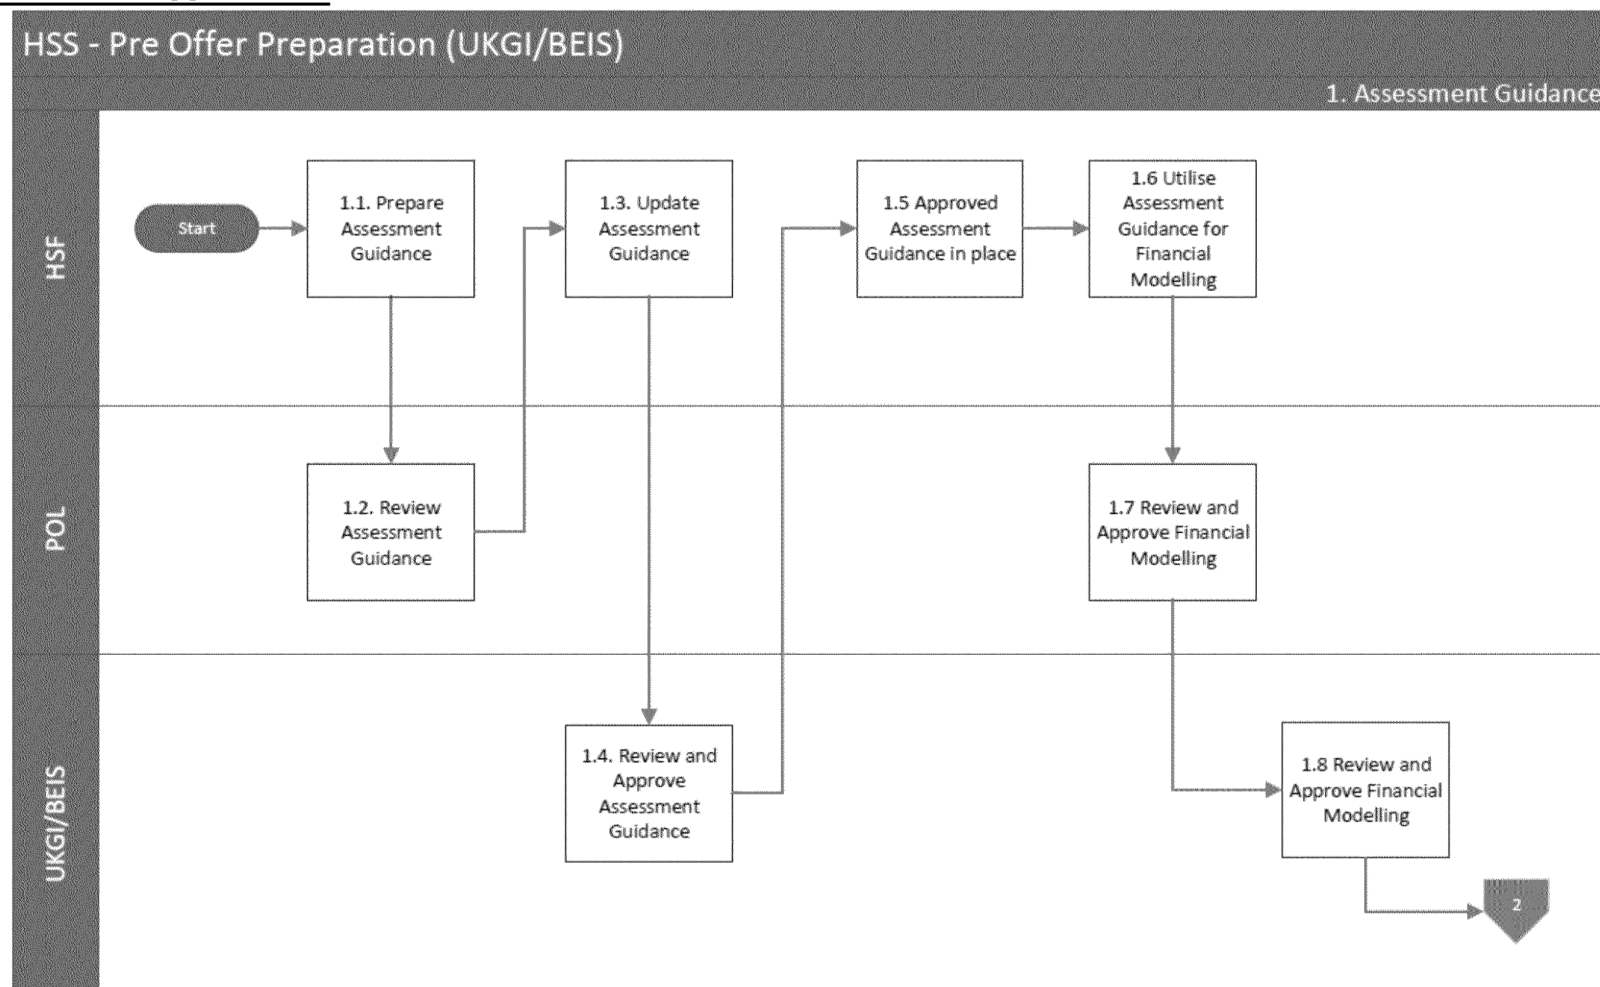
HSS - Pre Offer Preparation (UKGI/BEIS)

1. Assessment Guidance

HSF

POL

UKGI/BEIS

Start

1.1. Prepare Assessment Guidance

1.2. Review Assessment Guidance

1.3. Update Assessment Guidance

1.4. Review and Approve Assessment Guidance

1.5 Approved Assessment Guidance in place

1.6 Utilise Assessment Guidance for Financial Modelling

1.7 Review and Approve Financial Modelling

1.8 Review and Approve Financial Modelling

2